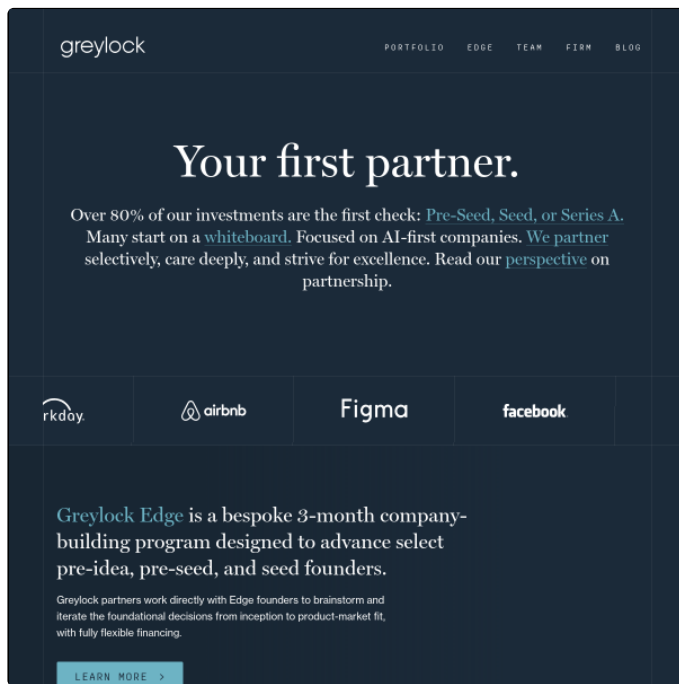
greylock

PORTFOLIO EDGE TEAM FIRM BLOG

Your first partner.

Over 80% of our investments are the first check: Pre-Seed, Seed, or Series A. Many start on a whiteboard. Focused on AI-first companies. We partner selectively, care deeply, and strive for excellence. Read our perspective on partnership.

rkday. airbnb Figma facebook

Greylock Edge is a bespoke 3-month company-building program designed to advance select pre-idea, pre-seed, and seed founders.

Greylock partners work directly with Edge founders to brainstorm and iterate the foundational decisions from inception to product-market fit, with fully flexible financing.

LEARN MORE >